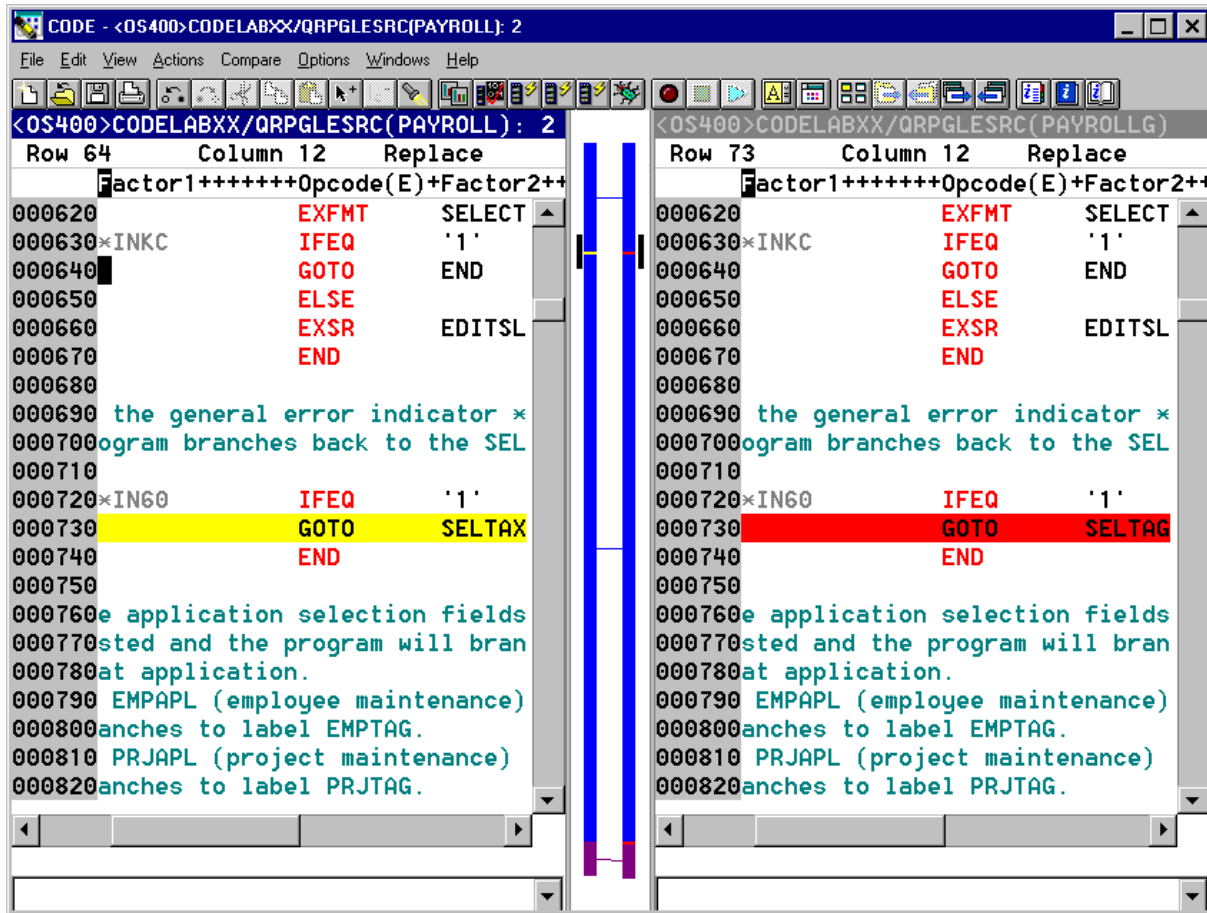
CODE - <OS400>CODELABXX/QRPGLESRC(PAYROLL): 2

File Edit View Actions Compare Options Windows Help

<OS400>CODELABXX/QRPGLESRC(PAYROLL): 2
Row 64 Column 12 Replace
Factor1+++++++Opcode(E)+Factor2++
000620 EXFMT SELECT
000630*INKC IFEQ '1'
000640 GOTO END
000650 ELSE
000660 EXSR EDITSL
000670 END
000680
000690 the general error indicator *
000700ogram branches back to the SEL
000710
000720*IN60 IFEQ '1'
000730 GOTO SELTAX
000740 END
000750
000760e application selection fields
000770sted and the program will bran
000780at application.
000790 EMPAPL (employee maintenance)
000800anches to label EMPTAG.
000810 PRJAPL (project maintenance)
000820anches to label PRJTAG.

<OS400>CODELABXX/QRPGLESRC(PAYROLLG)
Row 73 Column 12 Replace
Factor1+++++++Opcode(E)+Factor2++
000620 EXFMT SELECT
000630*INKC IFEQ '1'
000640 GOTO END
000650 ELSE
000660 EXSR EDITSL
000670 END
000680
000690 the general error indicator *
000700ogram branches back to the SEL
000710
000720*IN60 IFEQ '1'
000730 GOTO SELTAG
000740 END
000750
000760e application selection fields
000770sted and the program will bran
000780at application.
000790 EMPAPL (employee maintenance)
000800anches to label EMPTAG.
000810 PRJAPL (project maintenance)
000820anches to label PRJTAG.